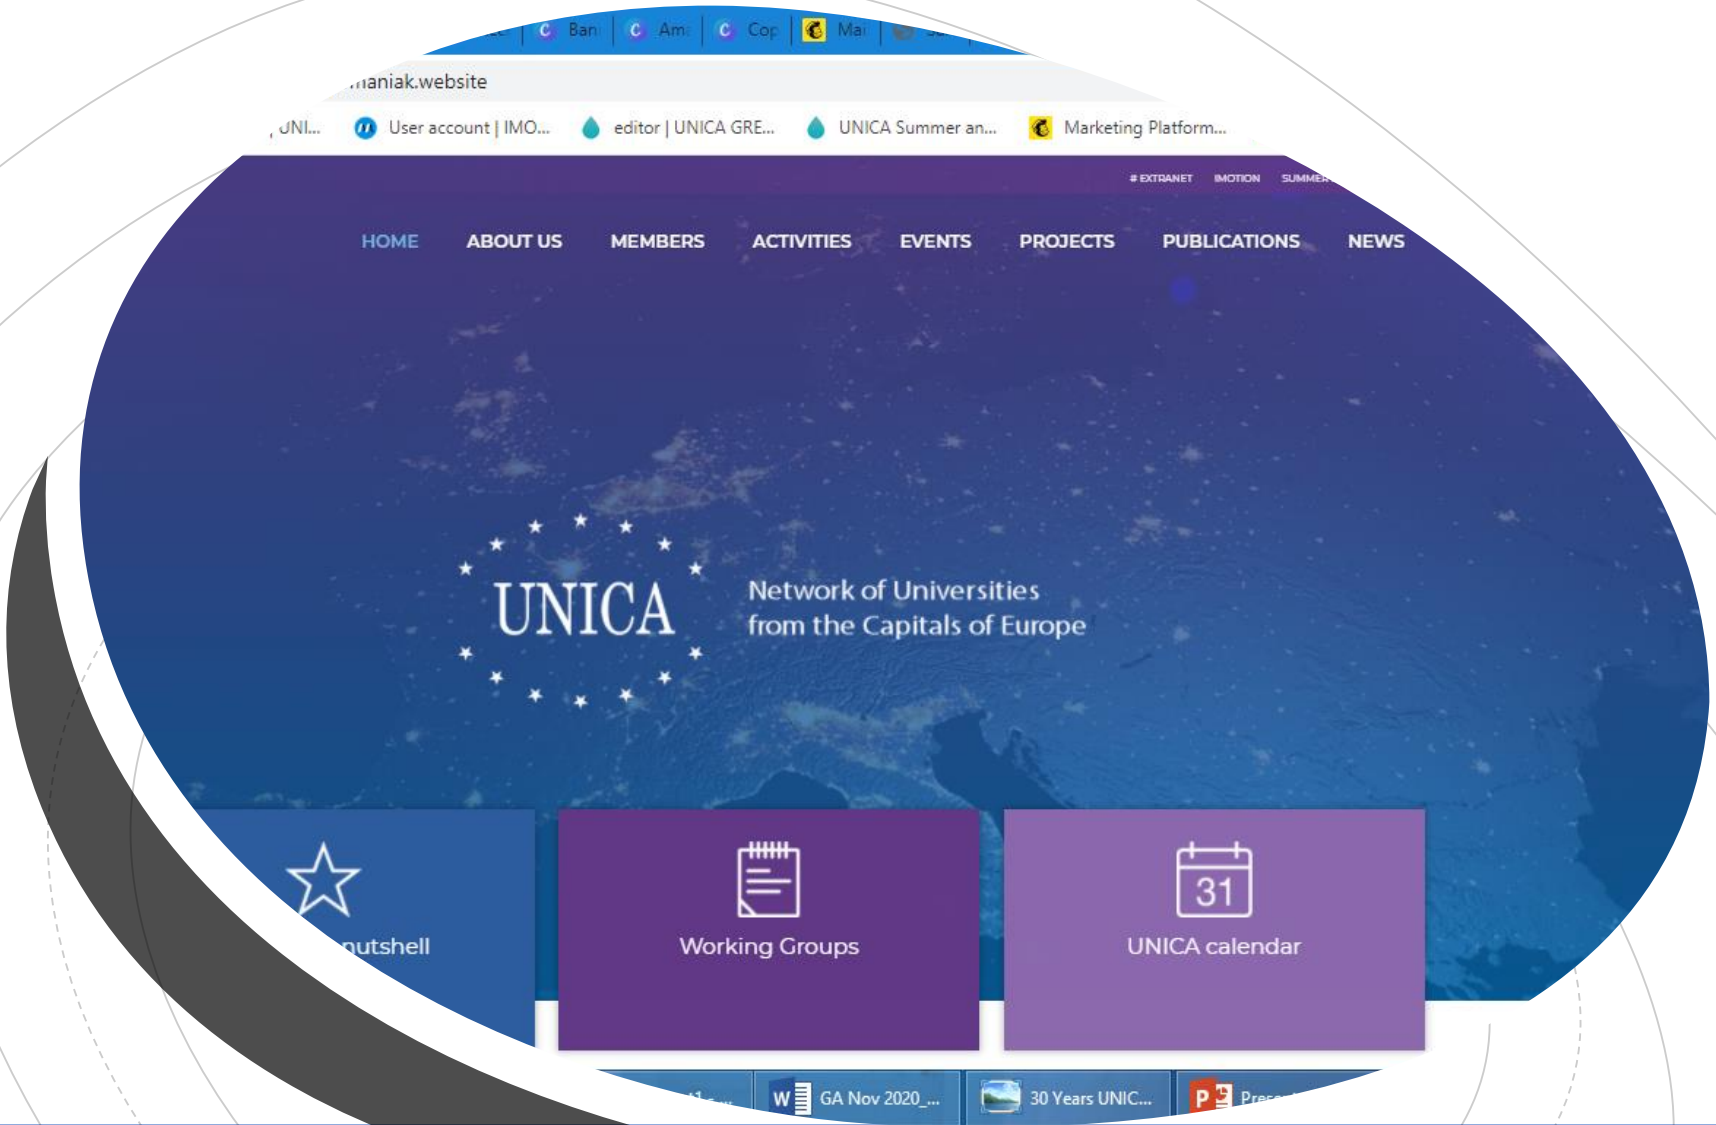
Ban Am Cop Mai

maniak.website

UNI... User account | IMO... editor | UNICA GRE... UNICA Summer an... Marketing Platform...

# EXTRANET IMOTION SUMMER

HOME ABOUT US MEMBERS ACTIVITIES EVENTS PROJECTS PUBLICATIONS NEWS

UNICA

Network of Universities from the Capitals of Europe

nutshell

Working Groups

31

UNICA calendar

GA Nov 2020_...

30 Years UNIC...

Pres